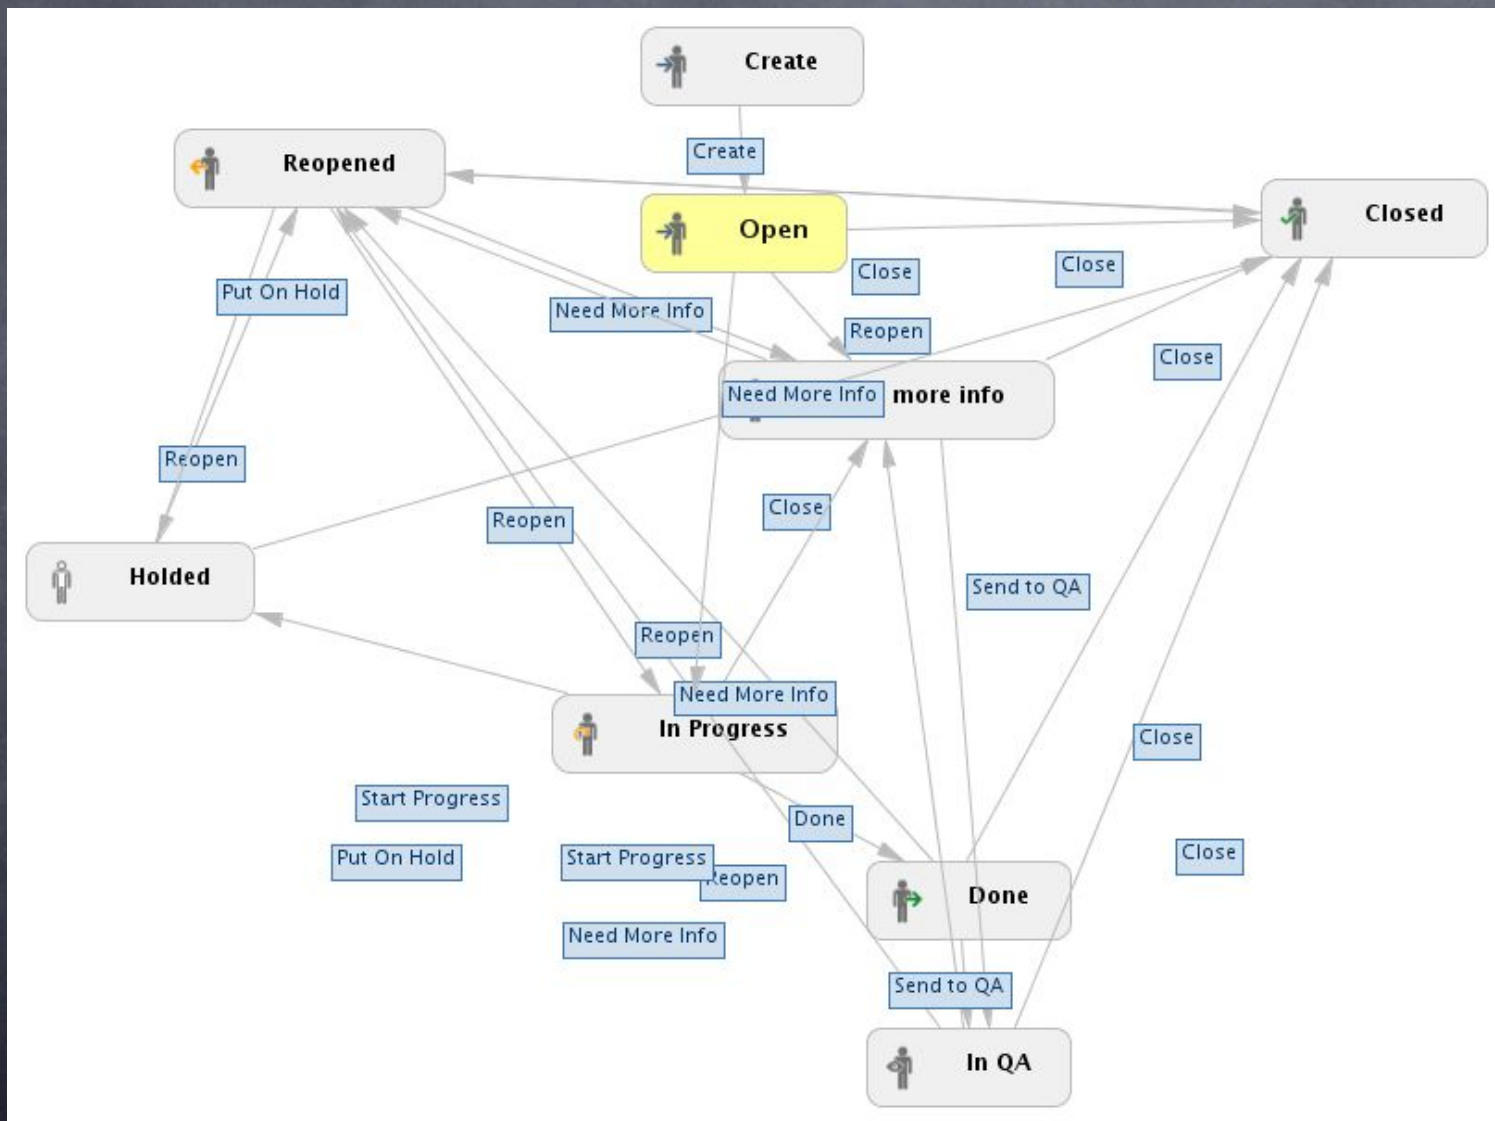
Create

Create

Reopened

Open

Closed

Close

Close

Put On Hold

Need More Info

Reopen

Close

Need More Info more info

Reopen

Reopen

Close

Holded

Send to QA

Reopen

Need More Info

In Progress

Close

Start Progress

Done

Put On Hold

Start Progress

Reopen

Close

Done

Need More Info

Send to QA

In QA